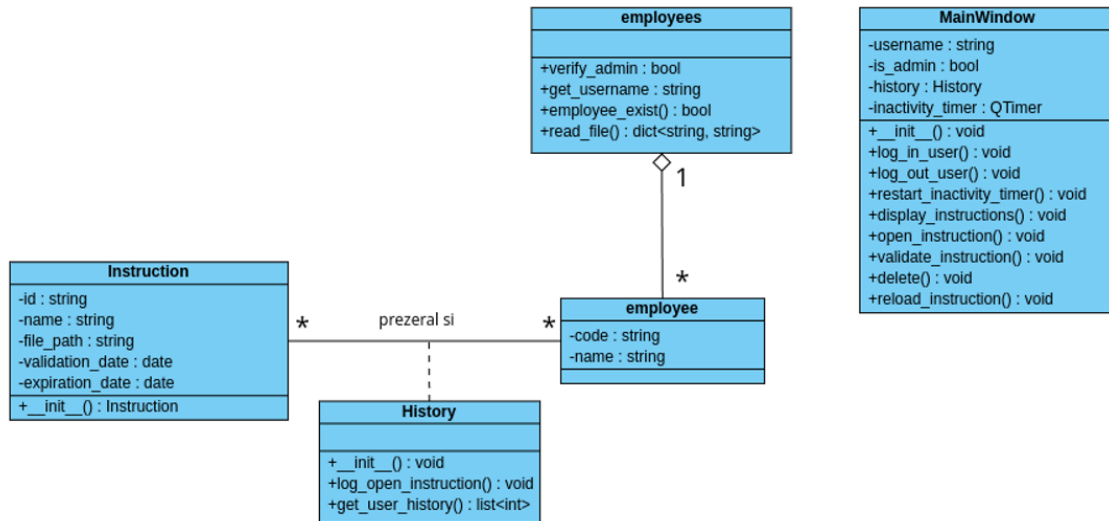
employees

+verify_admin : bool
+get_username : string
+employee_exist() : bool
+read_file() : dict<string, string>

1

*

MainWindow

-username : string
-is_admin : bool
-history : History
-inactivity_timer : QTimer

+__init__() : void
+log_in_user() : void
+log_out_user() : void
+restart_inactivity_timer() : void
+display_instructions() : void
+open_instruction() : void
+validate_instruction() : void
+delete() : void
+reload_instruction() : void

Instruction

-id : string
-name : string
-file_path : string
-validation_date : date
-expiration_date : date

+__init__() : Instruction

*

prezeral si

*

employee

-code : string
-name : string

History

+__init__() : void
+log_open_instruction() : void
+get_user_history() : list<int>